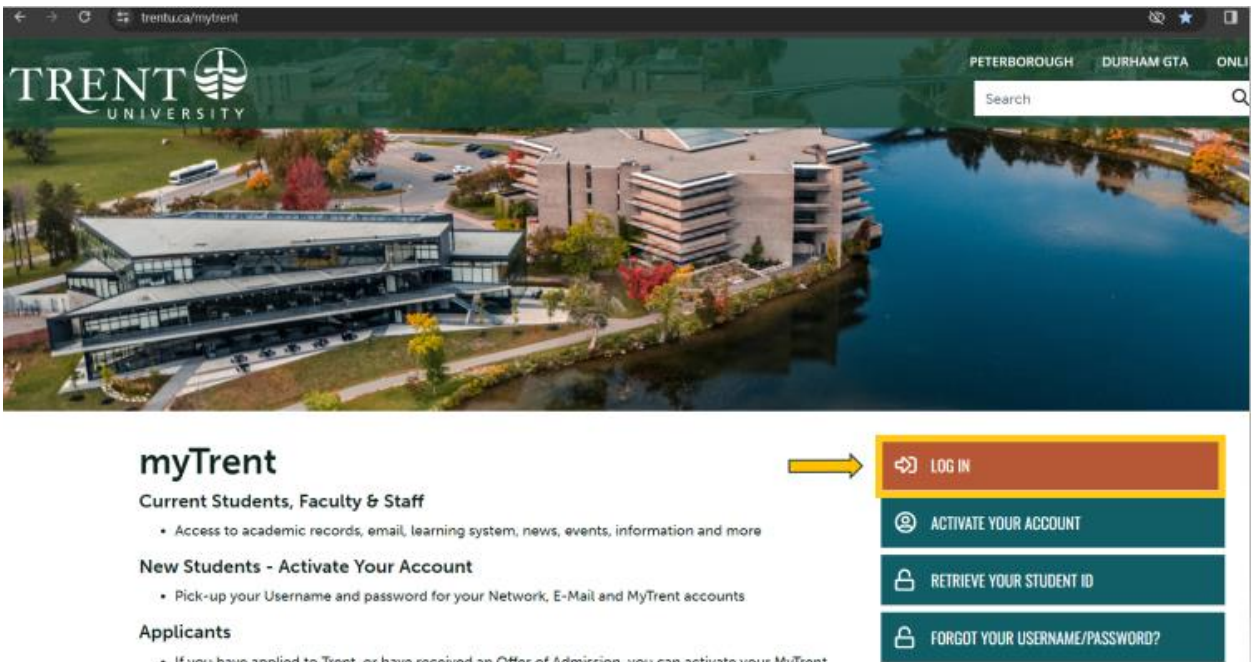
trentu.ca/mytrent

TRENT UNIVERSITY

PETERBOROUGH DURHAM GTA ONLI

Search

myTrent

Current Students, Faculty & Staff

• Access to academic records, email, learning system, news, events, information and more

New Students - Activate Your Account

• Pick-up your Username and password for your Network, E-Mail and MyTrent accounts

Applicants

• If you have applied to Trent, or have received an Offer of Admission, you can activate your MyTrent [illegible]

LOG IN

ACTIVATE YOUR ACCOUNT

RETRIEVE YOUR STUDENT ID

FORGOT YOUR USERNAME/PASSWORD?